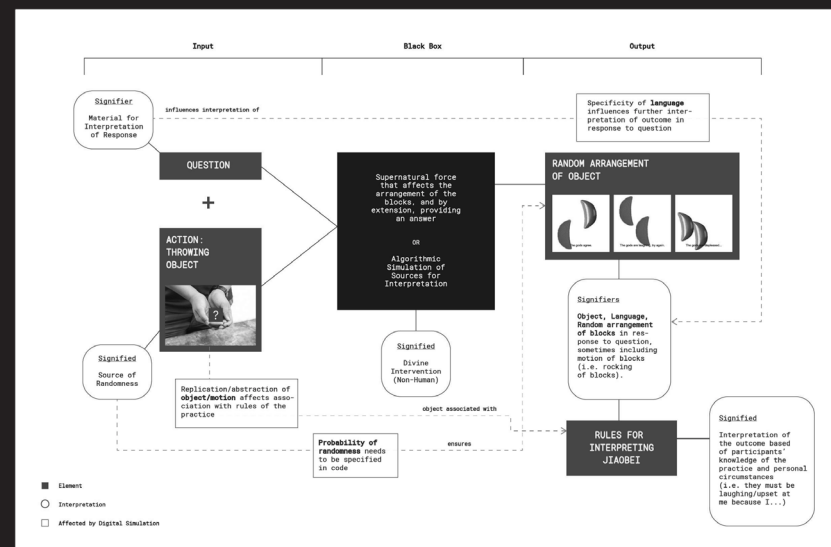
Input

Black Box

Output

Signifier

Material for Interpretation of Response

influences interpretation of

Specificity of **language** influences further interpretation of outcome in response to question

QUESTION

+

ACTION: THROWING OBJECT

?

Supernatural force that affects the arrangement of the blocks, and by extension, providing an answer

OR

Algorithmic Simulation of Sources for Interpretation

RANDOM ARRANGEMENT OF OBJECT

The gods agree.

The gods are laughing, try again.

The gods are displeased.

Signifiers

**Object, Language, Random arrangement of blocks** in response to question, sometimes including motion of blocks (i.e. rocking of blocks).

Signified

Source of Randomness

Signified

Divine Intervention (Non-Human)

Replication/abstraction of **object/motion** affects association with rules of the practice

object associated with

**Probability of randomness** needs to be specified in code

ensures

RULES FOR INTERPRETING JIAOBEI

Signified

Interpretation of the outcome based of participants' knowledge of the practice and personal circumstances (i.e. they must be laughing/upset at me because I...)

Element

Interpretation

Affected by Digital Simulation